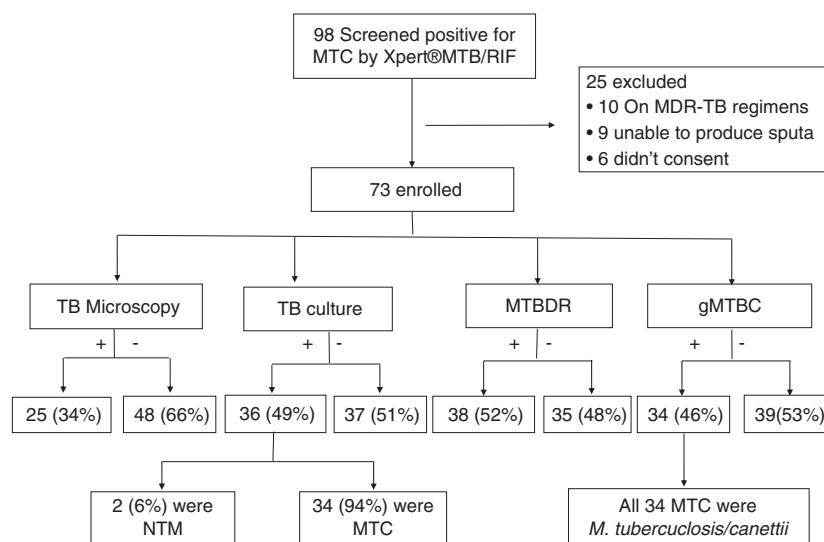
98 Screened positive for MTC by Xpert®MTB/RIF

25 excluded
• 10 On MDR-TB regimens
• 9 unable to produce sputa
• 6 didn't consent

73 enrolled

TB Microscopy

+ -

25 (34%)

48 (66%)

TB culture

+ -

36 (49%)

37 (51%)

2 (6%) were NTM

34 (94%) were MTC

MTBDR

+ -

38 (52%)

35 (48%)

gMTBC

+ -

34 (46%)

39(53%)

All 34 MTC were *M. tubercuclosis/canettii*